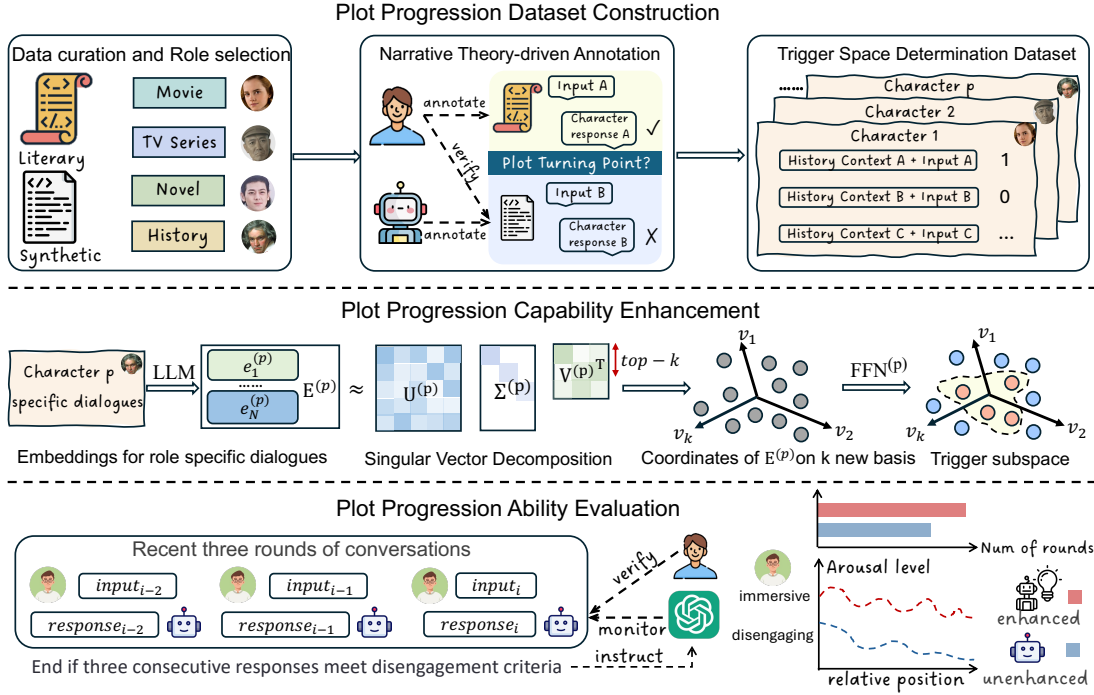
Plot Progression Dataset Construction

Data curation and Role selection

Literary

Synthetic

Movie

TV Series

Novel

History

Narrative Theory-driven Annotation

annotate

verify

annotate

Input A

Character response A ✓

Plot Turning Point?

Input B

Character response B X

Trigger Space Determination Dataset

......

Character p

Character 2

Character 1

History Context A + Input A 1

History Context B + Input B 0

History Context C + Input C ...

Plot Progression Capability Enhancement

Character p specific dialogues

LLM

$e_1^{(p)}$

......

$e_N^{(p)}$

$E^{(p)}$ ≈ $U^{(p)}$ $\Sigma^{(p)}$ ${V^{(p)}}^T$

$top-k$

$v_1$ $v_k$ $v_2$

$FFN^{(p)}$

$v_1$ $v_k$ $v_2$

Embeddings for role specific dialogues

Singular Vector Decomposition

Coordinates of $E^{(p)}$on k new basis

Trigger subspace

Plot Progression Ability Evaluation

Recent three rounds of conversations

$input_{i-2}$

$input_{i-1}$

$input_i$

$response_{i-2}$

$response_{i-1}$

$response_i$

verify

monitor

instruct

End if three consecutive responses meet disengagement criteria

Num of rounds

Arousal level

immersive

disengaging

relative position

enhanced

unenhanced